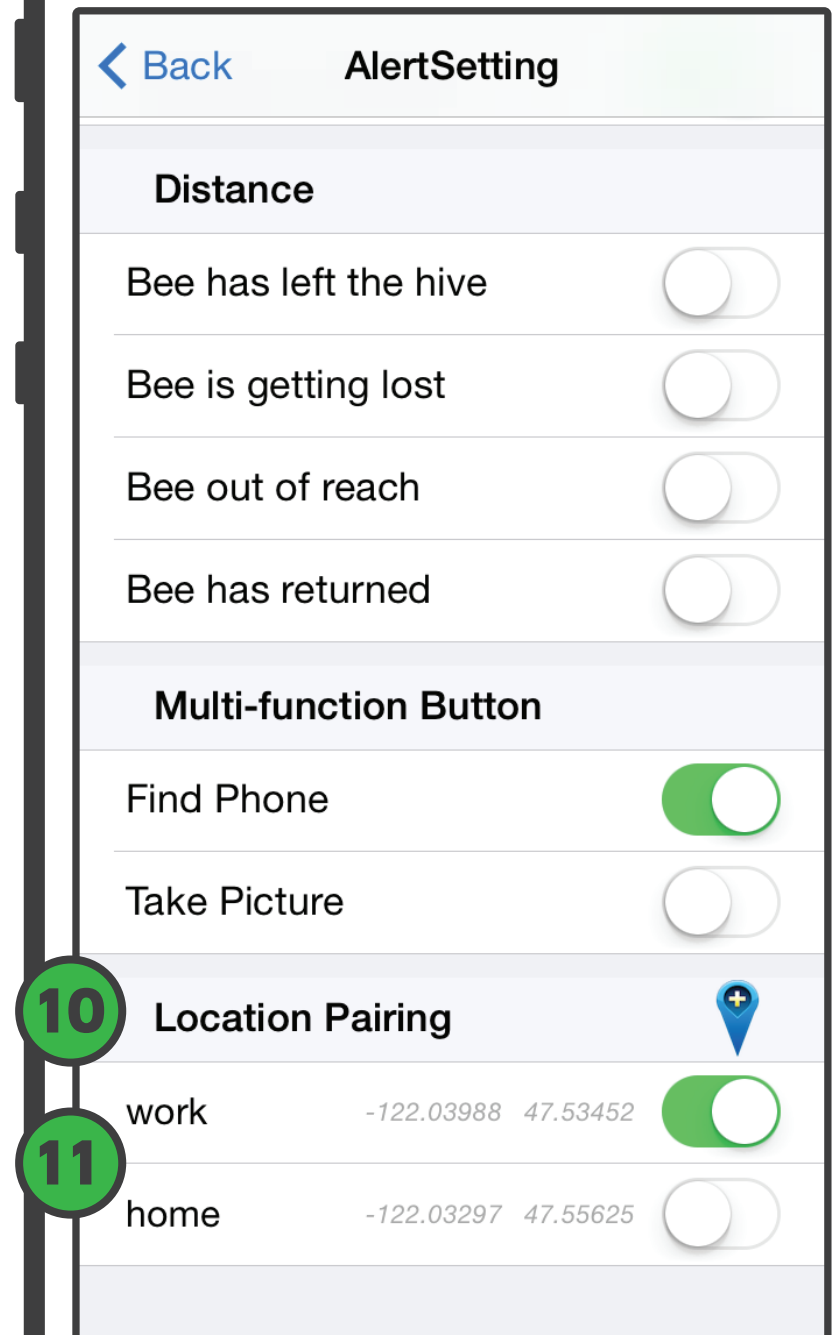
Back AlertSetting

Distance

Bee has left the hive

Bee is getting lost

Bee out of reach

Bee has returned

Multi-function Button

Find Phone

Take Picture

10

Location Pairing

work -122.03988 47.53452

11

home -122.03297 47.55625